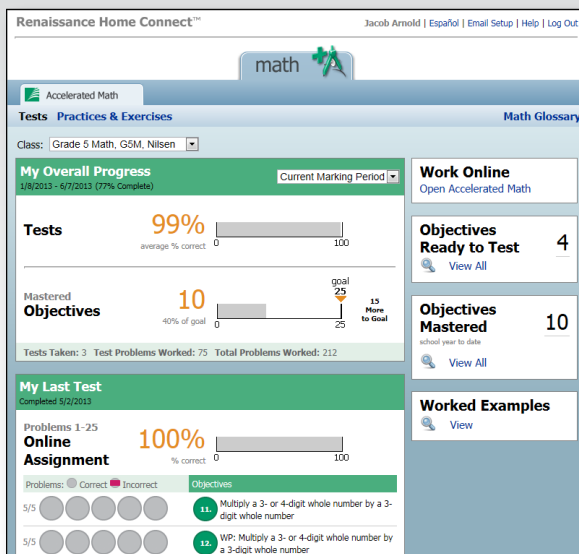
Renaissance Home Connect™

Jacob Arnold | Español | Email Setup | Help | Log Out

math

Accelerated Math

Tests Practices & Exercises

Math Glossary

Class: Grade 5 Math, G5M, Nilsen

My Overall Progress
1/8/2013 - 6/7/2013 (77% Complete)

Current Marking Period

Tests
99%
average % correct
0 100

Mastered
Objectives
10
40% of goal
goal
25
0 25
15 More to Goal

Tests Taken: 3 Test Problems Worked: 75 Total Problems Worked: 212

My Last Test
Completed 5/2/2013

Problems 1-25
Online Assignment
100%
% correct
0 100

Problems: Correct Incorrect

Objectives

5/5
11. Multiply a 3- or 4-digit whole number by a 3-digit whole number

5/5
12. WP: Multiply a 3- or 4-digit whole number by a 3-digit whole number

Work Online
Open Accelerated Math

Objectives Ready to Test
4
View All

Objectives Mastered
10
school year to date
View All

Worked Examples
View